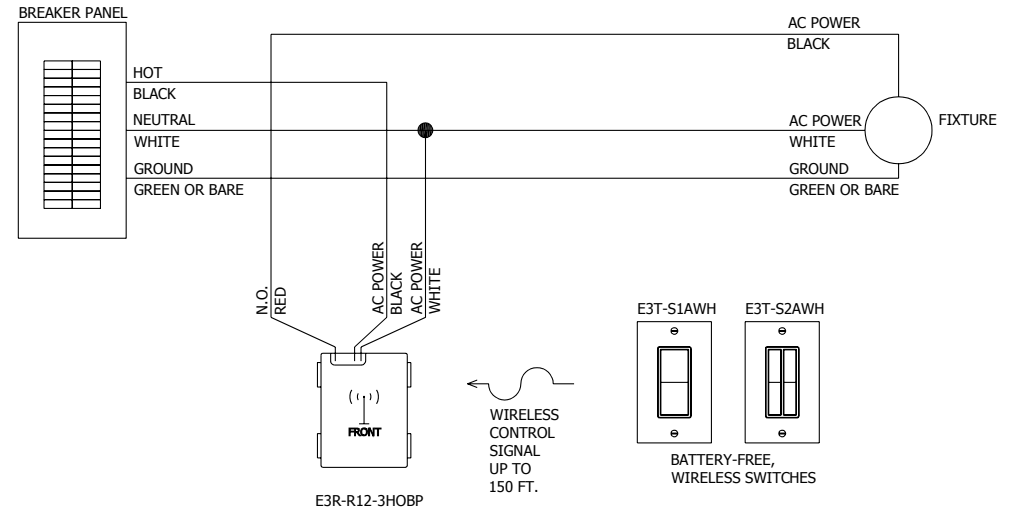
BREAKER PANEL

HOT
BLACK

NEUTRAL
WHITE

GROUND
GREEN OR BARE

AC POWER
BLACK

AC POWER
WHITE

FIXTURE

GROUND
GREEN OR BARE

N.O.
RED

AC POWER
BLACK

AC POWER
WHITE

FRONT

E3R-R12-3HOBP

WIRELESS
CONTROL
SIGNAL
UP TO
150 FT.

E3T-S1AWH

E3T-S2AWH

BATTERY-FREE,
WIRELESS SWITCHES